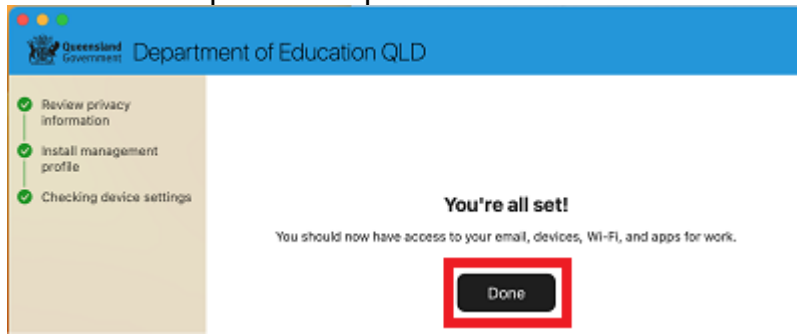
Queensland Government Department of Education QLD

Review privacy information

Install management profile

Checking device settings

You're all set!

You should now have access to your email, devices, Wi-Fi, and apps for work.

Done